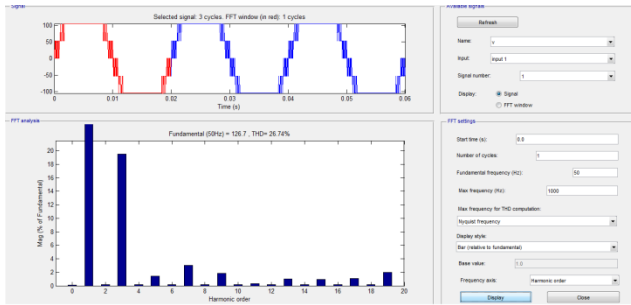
Signal

Selected signal: 3 cycles. FFT window (in red): 1 cycles

100
50
0
-50
-100

0 0.01 0.02 0.03 0.04 0.05 0.06

Time (s)

Available signals

Refresh

Name: v

Input: input 1

Signal number: 1

Display: Signal
FFT window

FFT analysis

Fundamental (50Hz) = 126.7 , THD= 26.74%

20
18
16
14
12
10
8
6
4
2
0

Mag (% of Fundamental)

0 2 4 6 8 10 12 14 16 18 20

Harmonic order

FFT settings

Start time (s): 0.0

Number of cycles: 1

Fundamental frequency (Hz): 50

Max frequency (Hz): 1000

Max frequency for THD computation:

Nyquist frequency

Display style:

Bar (relative to fundamental)

Base value: 1.0

Frequency axis: Harmonic order

Display

Close